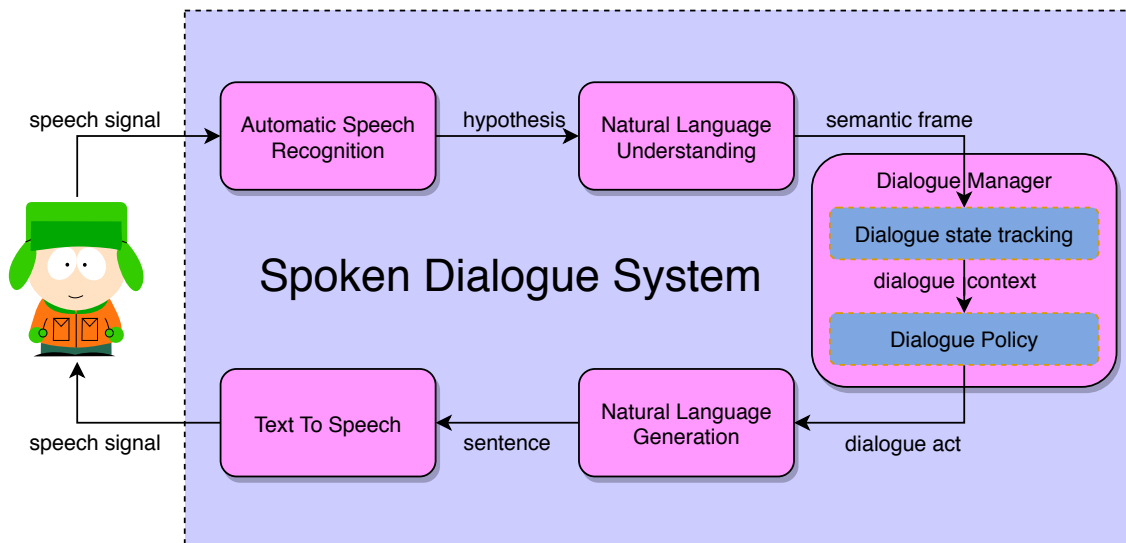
speech signal

Automatic Speech Recognition

hypothesis

Natural Language Understanding

semantic frame

Dialogue Manager

Dialogue state tracking

dialogue context

Dialogue Policy

Spoken Dialogue System

speech signal

Text To Speech

sentence

Natural Language Generation

dialogue act